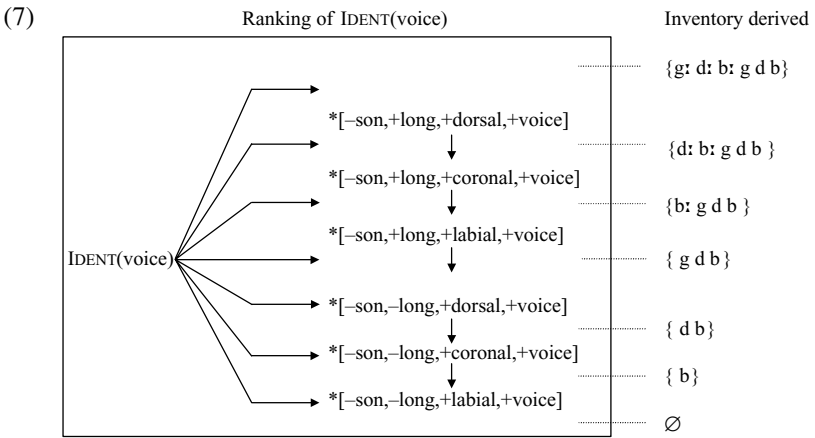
(7) Ranking of IDENT(voice) Inventory derived

{gː dː bː g d b}

*[–son,+long,+dorsal,+voice]

{dː bː g d b }

*[–son,+long,+coronal,+voice]

{bː g d b }

*[–son,+long,+labial,+voice]

IDENT(voice)

{ g d b}

*[–son,–long,+dorsal,+voice]

{ d b}

*[–son,–long,+coronal,+voice]

{ b}

*[–son,–long,+labial,+voice]

∅